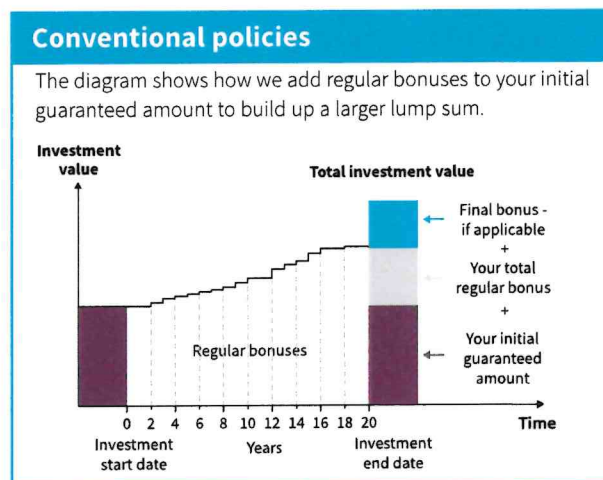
Conventional policies

The diagram shows how we add regular bonuses to your initial guaranteed amount to build up a larger lump sum.

Investment value

Total investment value

Final bonus - if applicable
+
Your total regular bonus
+
Your initial guaranteed amount

Regular bonuses

0 2 4 6 8 10 12 14 16 18 20

Time

Investment start date

Years

Investment end date